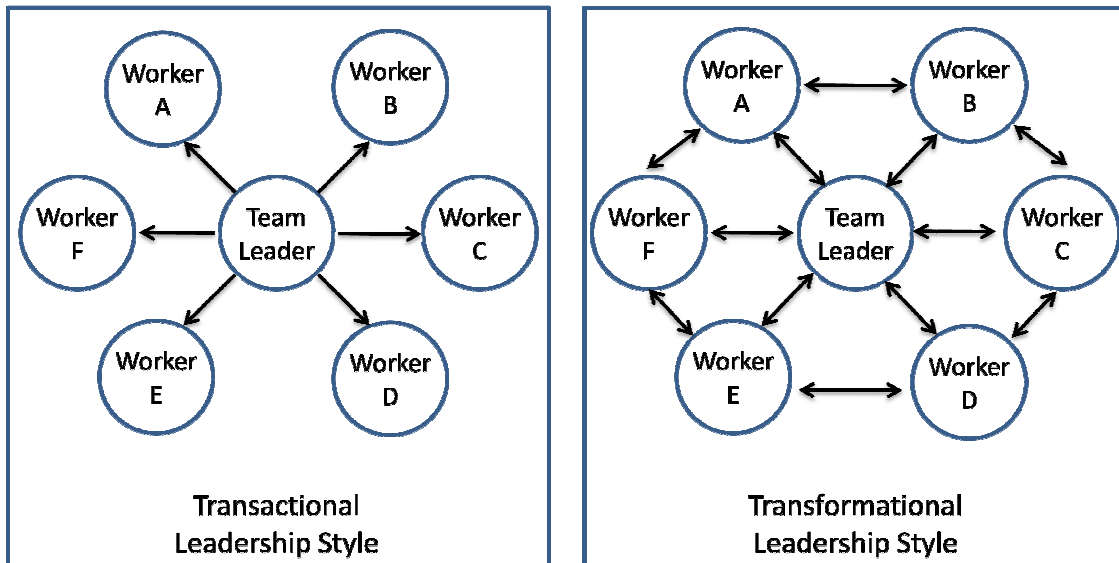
Worker A

Worker B

Worker F

Team Leader

Worker C

Worker E

Worker D

Transactional Leadership Style

Worker A

Worker B

Worker F

Team Leader

Worker C

Worker E

Worker D

Transformational Leadership Style